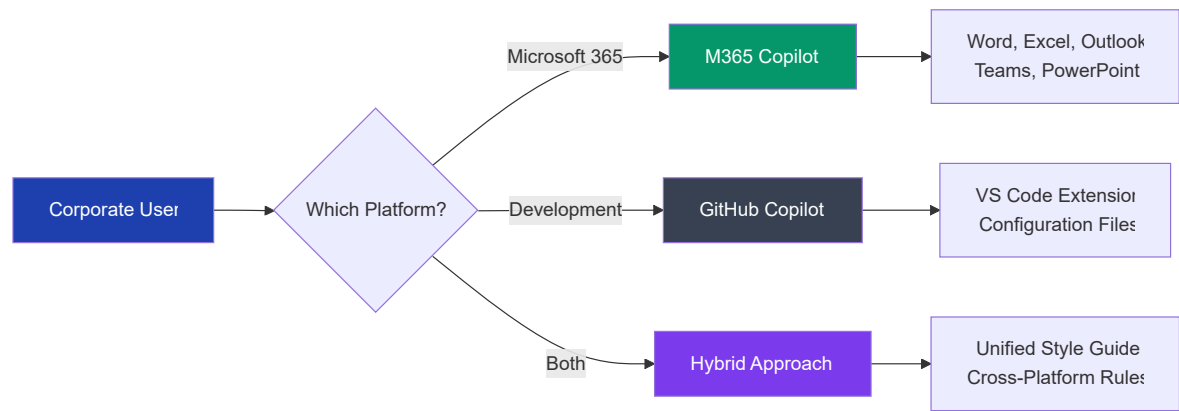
Corporate User

Which Platform?

Microsoft 365

M365 Copilot

Word, Excel, Outlook Teams, PowerPoint

Development

GitHub Copilot

VS Code Extension Configuration Files

Both

Hybrid Approach

Unified Style Guide Cross-Platform Rules